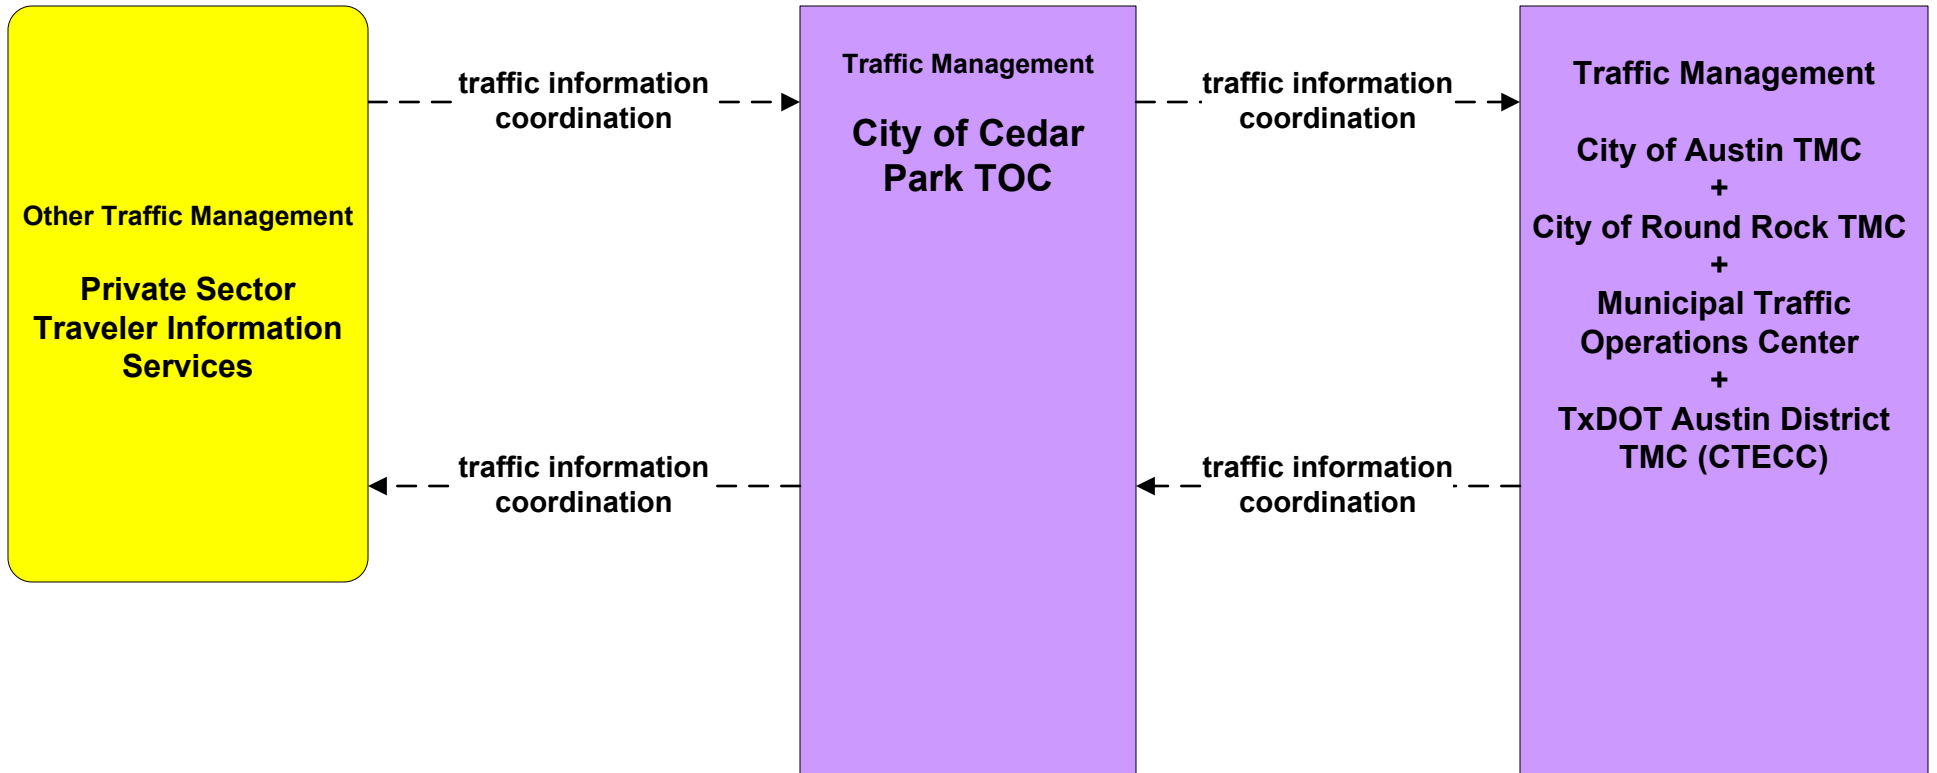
Other Traffic Management

Private Sector Traveler Information Services

traffic information coordination

traffic information coordination

Traffic Management

City of Cedar Park TOC

traffic information coordination

traffic information coordination

Traffic Management

City of Austin TMC
+
City of Round Rock TMC
+
Municipal Traffic Operations Center
+
TxDOT Austin District TMC (CTECC)